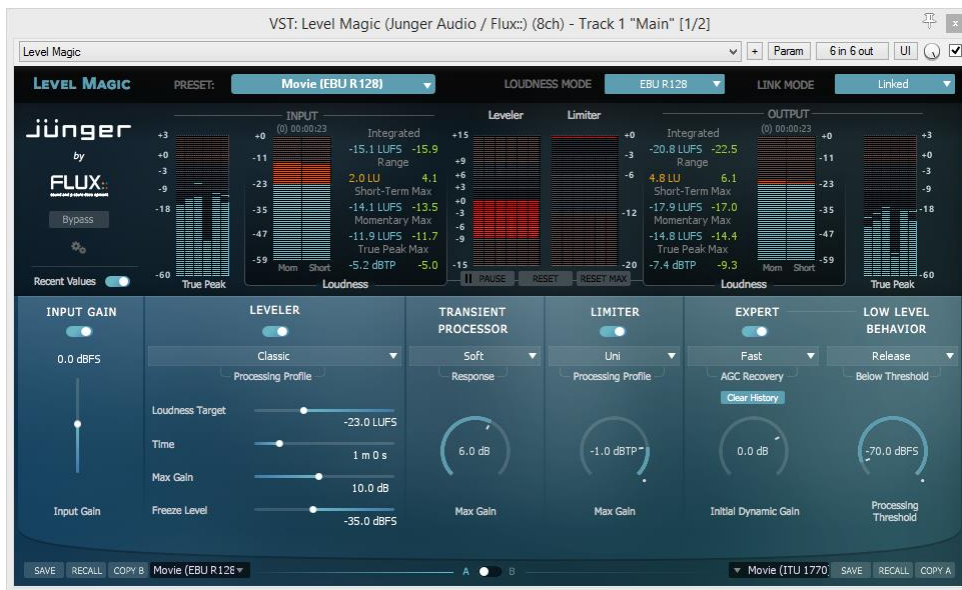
VST: Level Magic (Junger Audio / Flux::) (8ch) - Track 1 "Main" [1/2]

Level Magic

+ Param 6 in 6 out UI

LEVEL MAGIC PRESET: Movie (EBU R128) LOUDNESS MODE EBU R128 LINK MODE Linked

jünger by FLUX::

Bypass

Recent Values

INPUT
(0) 00:00:23

+3 +0 -3 -9 -18 -60 True Peak

+0 -11 -23 -35 -47 -59 Mom Short

Integrated
-15.1 LUFS -15.9
Range
2.0 LU 4.1
Short-Term Max
-14.1 LUFS -13.5
Momentary Max
-11.9 LUFS -11.7
True Peak Max
-5.2 dBTP -5.0

Loudness

Leveler Limiter

+15 +9 +6 +3 +0 -3 -6 -9 -15

+0 -3 -6 -12 -20

PAUSE RESET RESET MAX

OUTPUT
(0) 00:00:23

Integrated
-20.8 LUFS -22.5
Range
4.8 LU 6.1
Short-Term Max
-17.9 LUFS -17.0
Momentary Max
-14.8 LUFS -14.4
True Peak Max
-7.4 dBTP -9.3

+0 -11 -23 -35 -47 -59 Mom Short

Loudness

+3 +0 -3 -9 -18 -60 True Peak

INPUT GAIN
0.0 dBFS
Input Gain

LEVELER
Classic
Processing Profile
Loudness Target -23.0 LUFS
Time 1 m 0 s
Max Gain 10.0 dB
Freeze Level -35.0 dBFS

TRANSIENT PROCESSOR
Soft
Response
6.0 dB
Max Gain

LIMITER
Uni
Processing Profile
-1.0 dBTP
Max Gain

EXPERT
Fast
AGC Recovery
Clear History
0.0 dB
Initial Dynamic Gain

LOW LEVEL BEHAVIOR
Release
Below Threshold
-70.0 dBFS
Processing Threshold

SAVE RECALL COPY B Movie (EBU R128 A B Movie (ITU 1770 SAVE RECALL COPY A